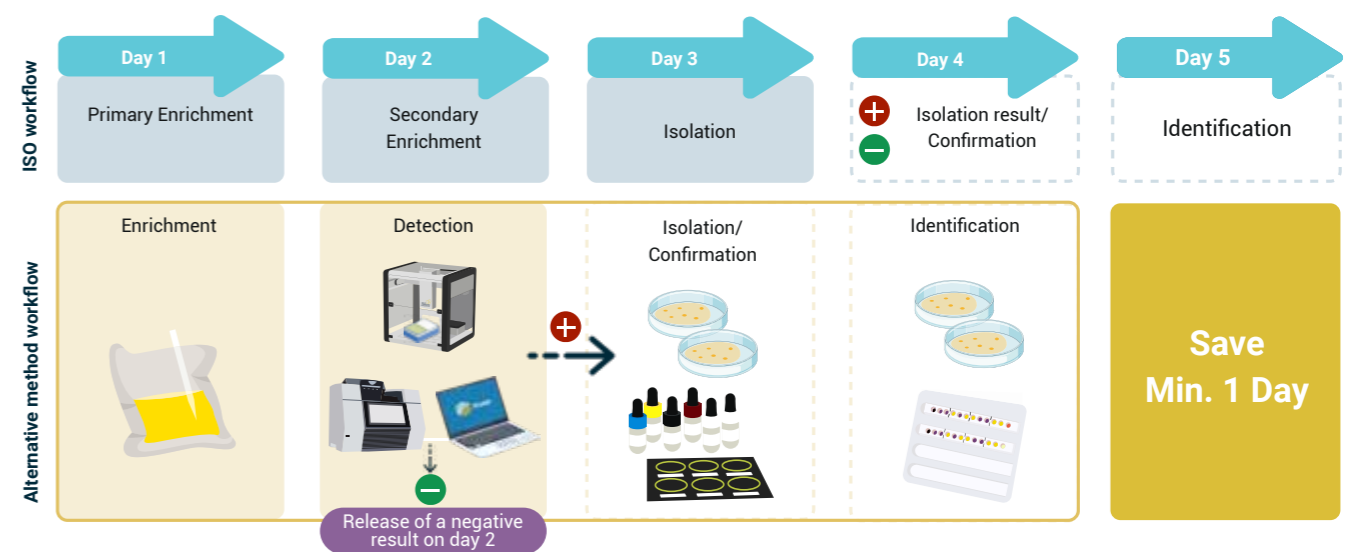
ISO workflow

Day 1
Primary Enrichment

Day 2
Secondary Enrichment

Day 3
Isolation

Day 4
Isolation result/ Confirmation

Day 5
Identification

Alternative method workflow

Enrichment

Detection

Release of a negative result on day 2

Isolation/ Confirmation

Identification

Save Min. 1 Day